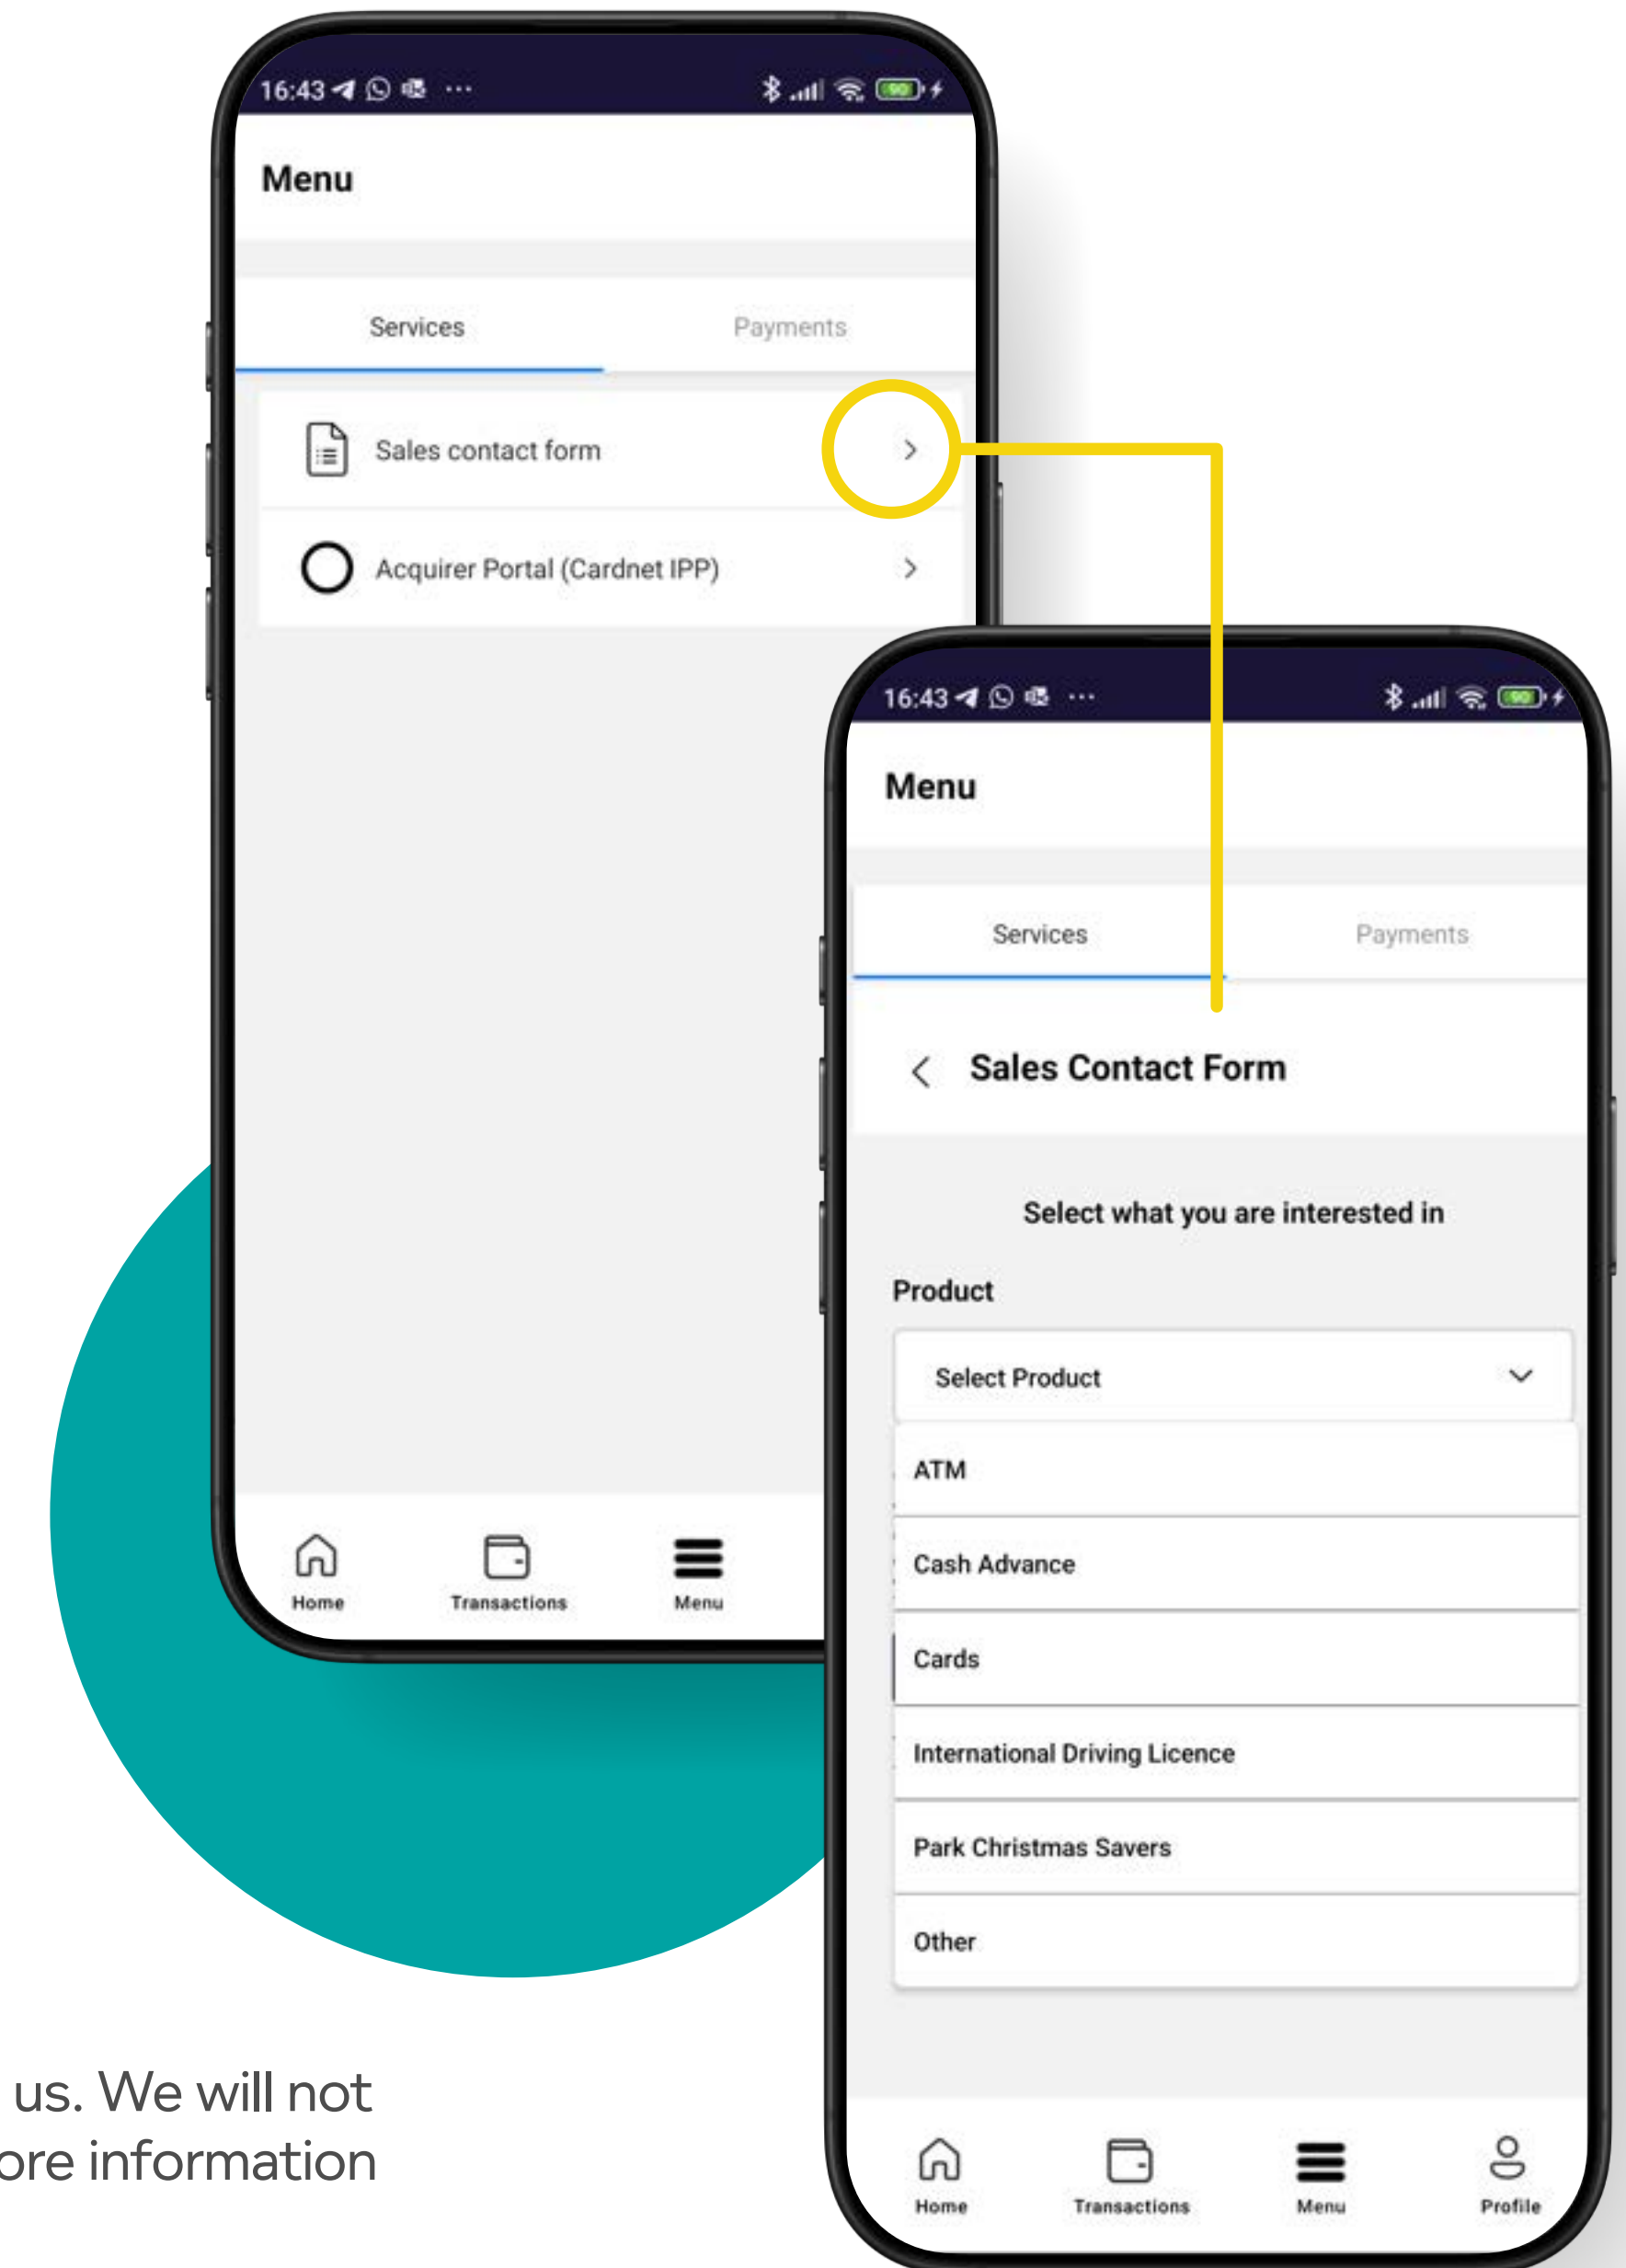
16:43 ···

Menu

Services

Payments

Sales contact form

Acquirer Portal (Cardnet IPP)

Home

Transactions

Menu

16:43 ···

Menu

Services

Payments

Sales Contact Form

Select what you are interested in

Product

Select Product

ATM

Cash Advance

Cards

International Driving Licence

Park Christmas Savers

Other

Home

Transactions

Menu

Profile

us. We will not
ore information